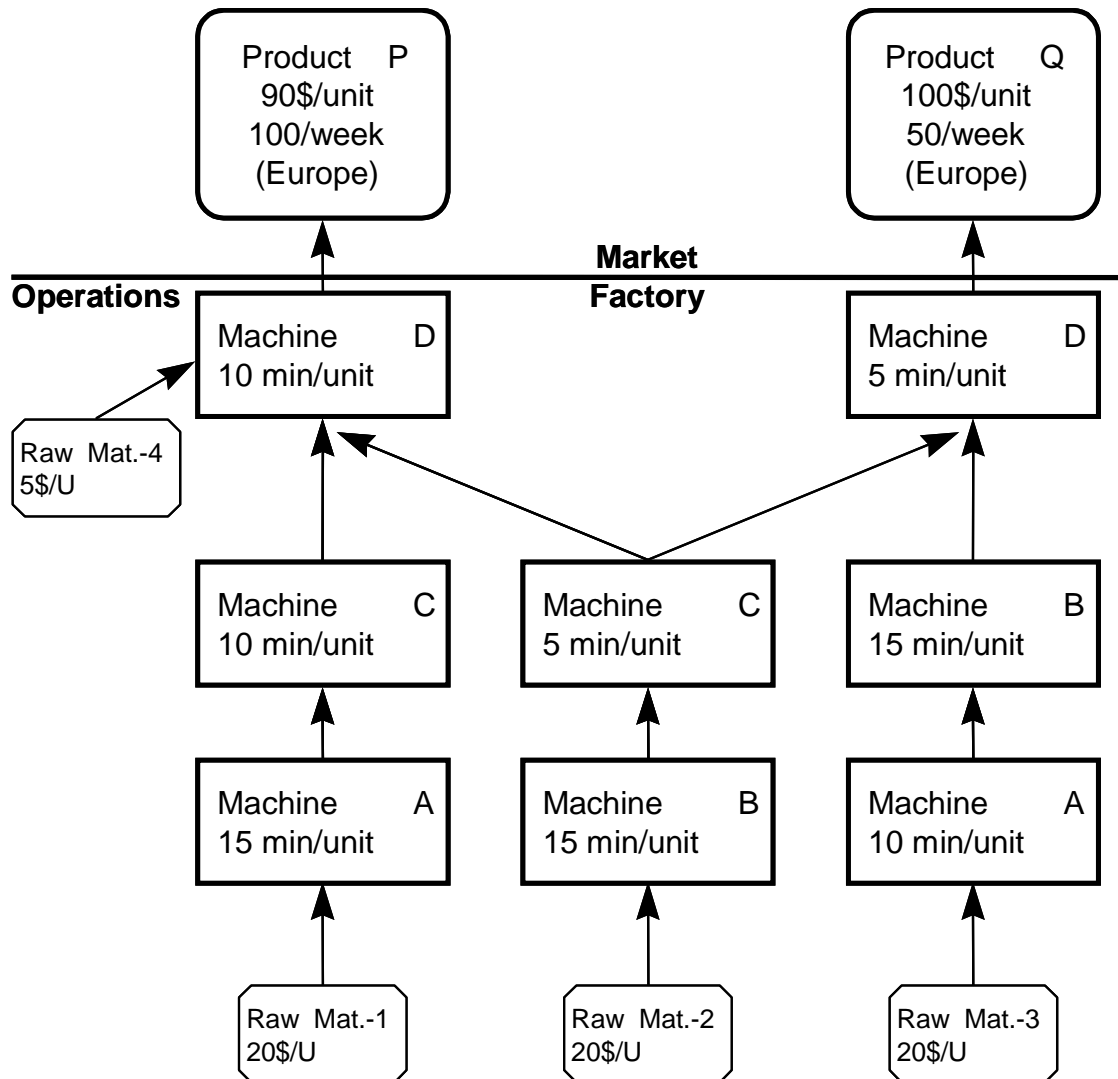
Product P
90\$/unit
100/week
(Europe)

Product Q
100\$/unit
50/week
(Europe)

Market

Operations

Factory

Machine D
10 min/unit

Machine D
5 min/unit

Raw Mat.-4
5\$/U

Machine C
10 min/unit

Machine C
5 min/unit

Machine B
15 min/unit

Machine A
15 min/unit

Machine B
15 min/unit

Machine A
10 min/unit

Raw Mat.-1
20\$/U

Raw Mat.-2
20\$/U

Raw Mat.-3
20\$/U